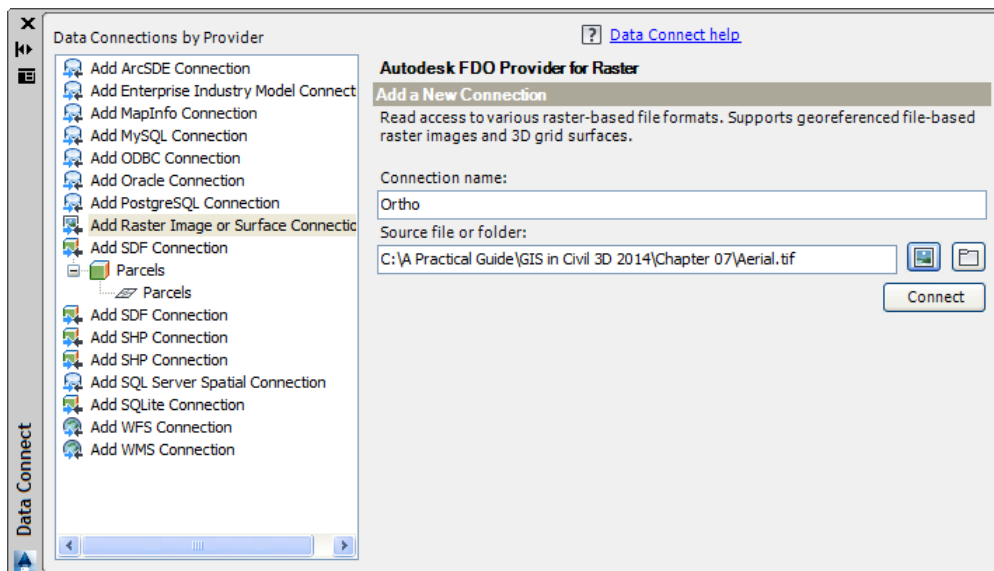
Data Connections by Provider

Add ArcSDE Connection
Add Enterprise Industry Model Connect
Add MapInfo Connection
Add MySQL Connection
Add ODBC Connection
Add Oracle Connection
Add PostgreSQL Connection
Add Raster Image or Surface Connectic
Add SDF Connection
Parcels
Parcels
Add SDF Connection
Add SHP Connection
Add SHP Connection
Add SQL Server Spatial Connection
Add SQLite Connection
Add WFS Connection
Add WMS Connection

? Data Connect help

Autodesk FDO Provider for Raster

Add a New Connection

Read access to various raster-based file formats. Supports georeferenced file-based raster images and 3D grid surfaces.

Connection name:
Ortho

Source file or folder:
C:\A Practical Guide\GIS in Civil 3D 2014\Chapter 07\Aerial.tif

Connect

Data Connect